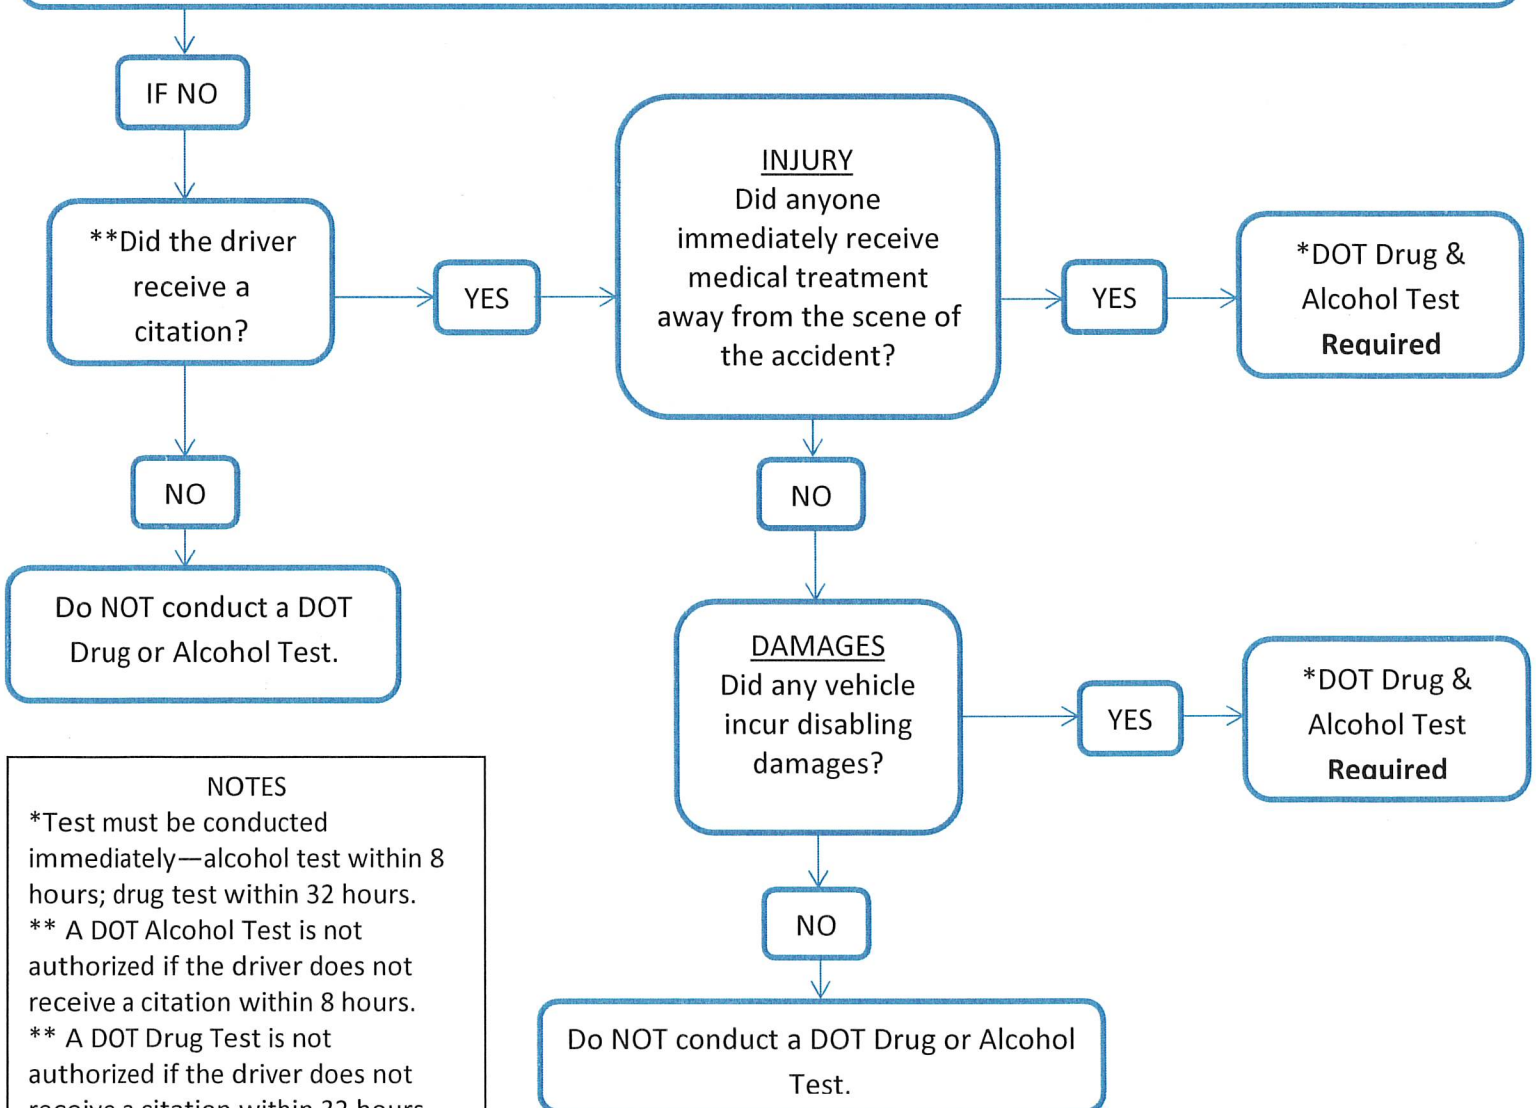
IF NO

**Did the driver receive a citation?

YES

INJURY
Did anyone immediately receive medical treatment away from the scene of the accident?

YES

*DOT Drug & Alcohol Test **Required**

NO

Do NOT conduct a DOT Drug or Alcohol Test.

NO

DAMAGES
Did any vehicle incur disabling damages?

YES

*DOT Drug & Alcohol Test **Required**

NOTES
*Test must be conducted immediately—alcohol test within 8 hours; drug test within 32 hours.
** A DOT Alcohol Test is not authorized if the driver does not receive a citation within 8 hours.
** A DOT Drug Test is not authorized if the driver does not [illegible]

NO

Do NOT conduct a DOT Drug or Alcohol Test.